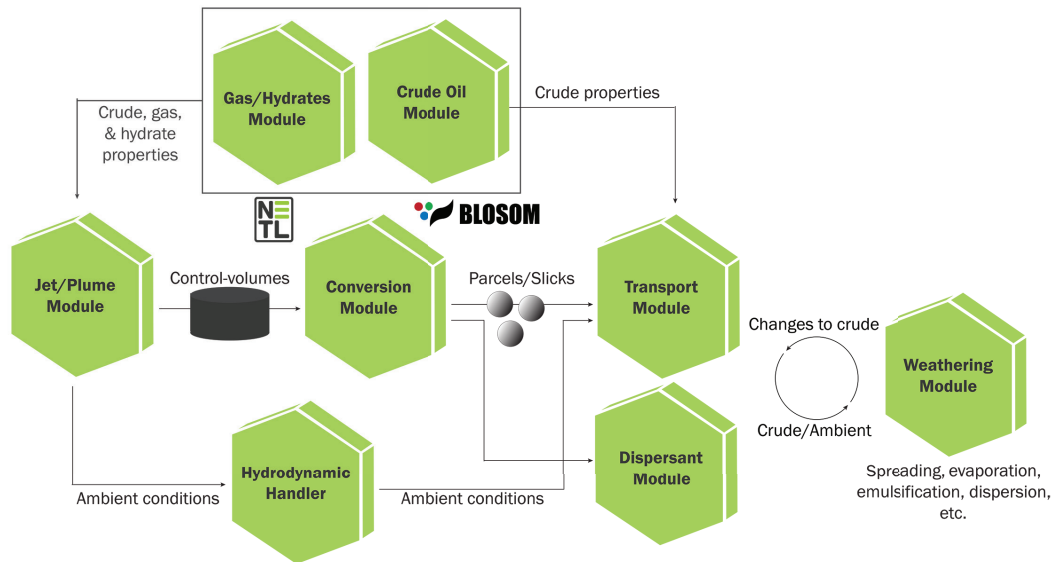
Gas/Hydrates Module

Crude Oil Module

Crude, gas, & hydrate properties

Crude properties

NETL

BLOSOM

Jet/Plume Module

Control-volumes

Conversion Module

Parcels/Slicks

Transport Module

Changes to crude

Weathering Module

Crude/Ambient

Hydrodynamic Handler

Dispersant Module

Ambient conditions

Ambient conditions

Spreading, evaporation, emulsification, dispersion, etc.